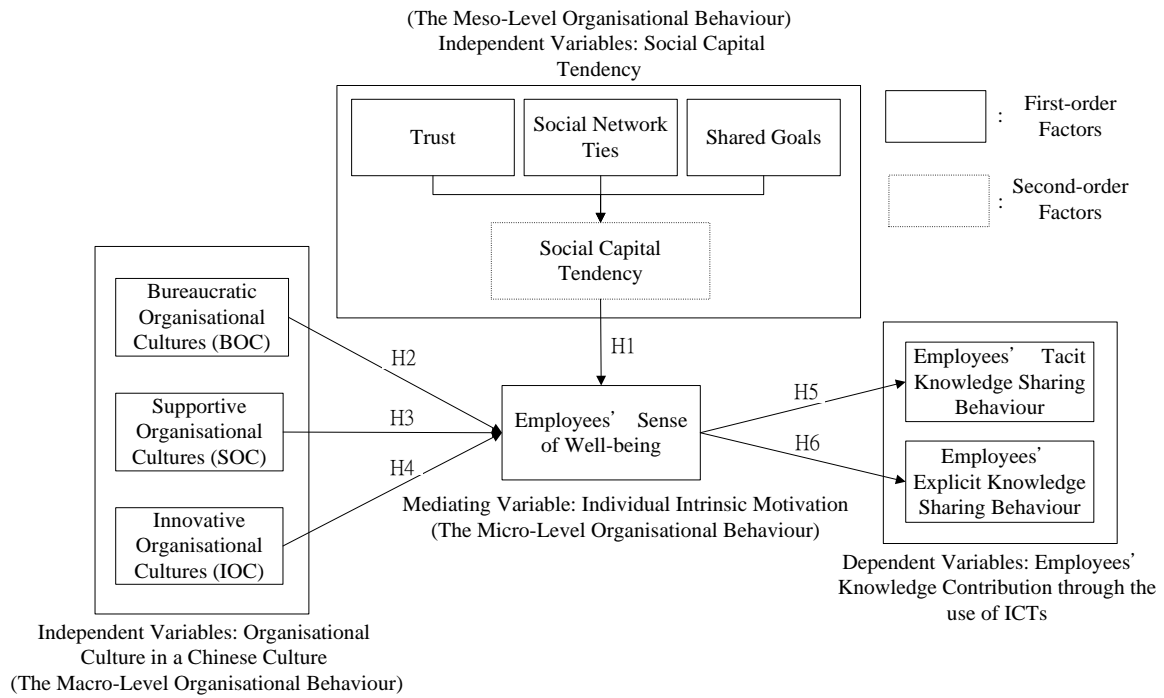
(The Meso-Level Organisational Behaviour)
Independent Variables: Social Capital Tendency

Trust

Social Network Ties

Shared Goals

Social Capital Tendency

: First-order Factors

: Second-order Factors

Bureaucratic Organisational Cultures (BOC)

Supportive Organisational Cultures (SOC)

Innovative Organisational Cultures (IOC)

H1

H2

H3

H4

Employees' Sense of Well-being

H5

H6

Employees' Tacit Knowledge Sharing Behaviour

Employees' Explicit Knowledge Sharing Behaviour

Mediating Variable: Individual Intrinsic Motivation
(The Micro-Level Organisational Behaviour)

Dependent Variables: Employees' Knowledge Contribution through the use of ICTs

Independent Variables: Organisational Culture in a Chinese Culture
(The Macro-Level Organisational Behaviour)